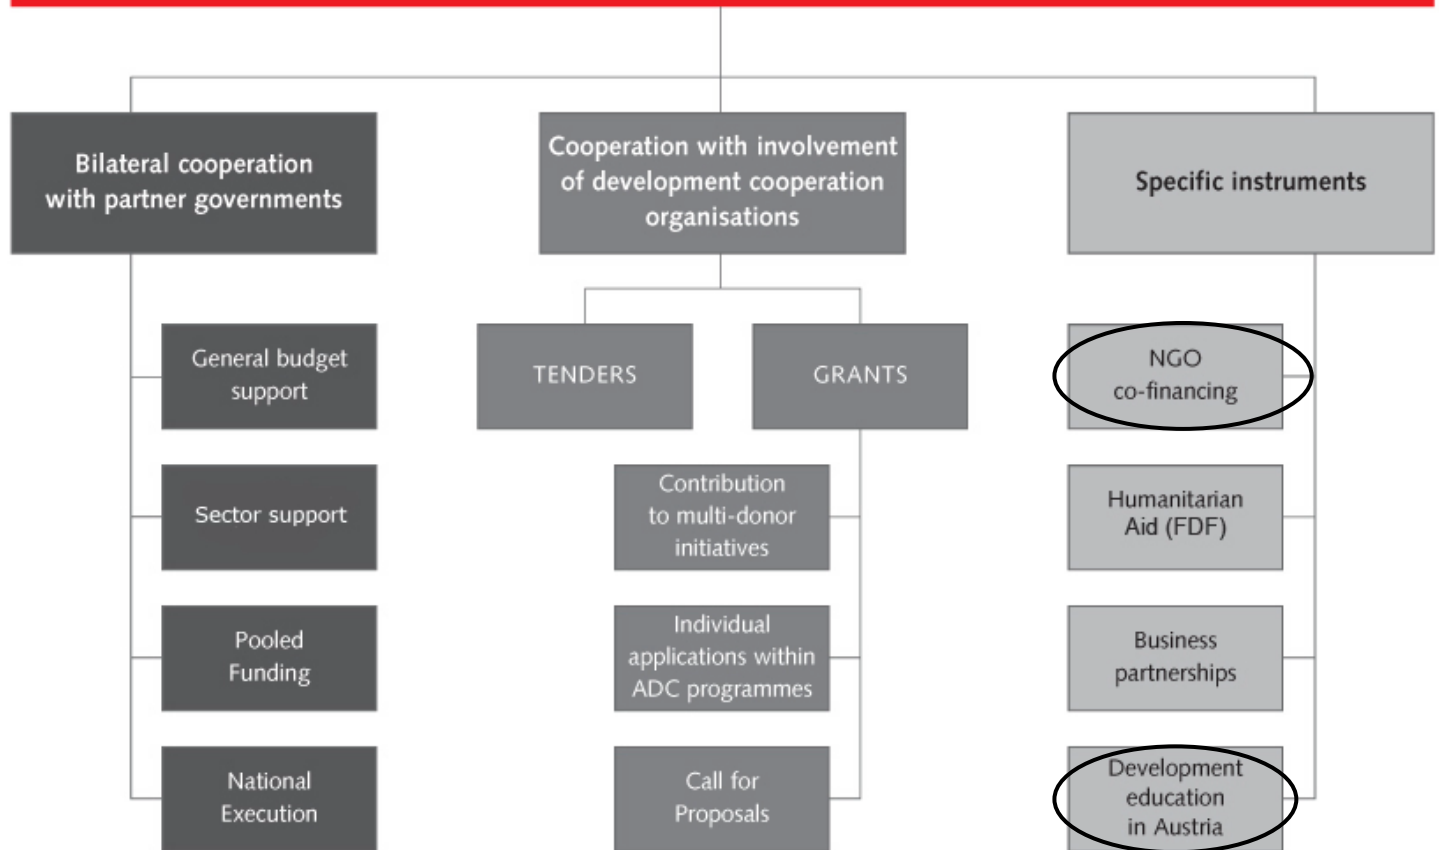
Bilateral cooperation with partner governments

Cooperation with involvement of development cooperation organisations

Specific instruments

General budget support

Sector support

Pooled Funding

National Execution

TENDERS

GRANTS

Contribution to multi-donor initiatives

Individual applications within ADC programmes

Call for Proposals

NGO co-financing

Humanitarian Aid (FDF)

Business partnerships

Development education in Austria